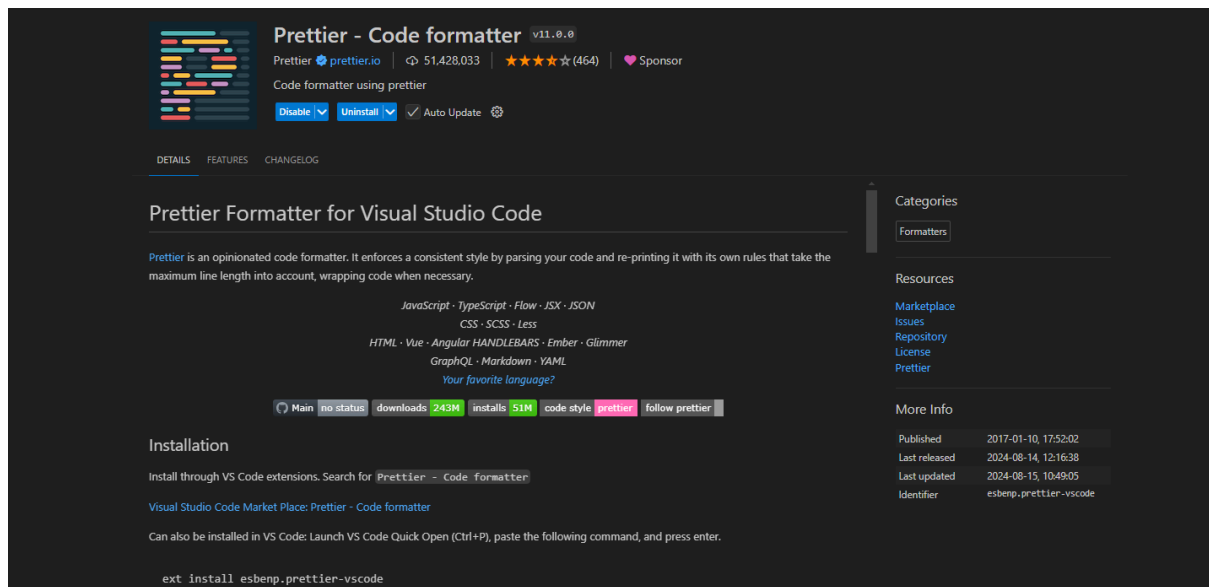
Prettier - Code formatter v11.0.0

Prettier prettier.io | 51,428,033 | (464) | Sponsor

Code formatter using prettier

Disable | Uninstall | Auto Update

DETAILS FEATURES CHANGELOG

Prettier Formatter for Visual Studio Code

Prettier is an opinionated code formatter. It enforces a consistent style by parsing your code and re-printing it with its own rules that take the maximum line length into account, wrapping code when necessary.

JavaScript · TypeScript · Flow · JSX · JSON
CSS · SCSS · Less
HTML · Vue · Angular HANDLEBARS · Ember · Glimmer
GraphQL · Markdown · YAML
Your favorite language?

Main no status | downloads 243M | installs 51M | code style prettier | follow prettier

Installation

Install through VS Code extensions. Search for `Prettier - Code formatter`

Visual Studio Code Market Place: Prettier - Code formatter

Can also be installed in VS Code: Launch VS Code Quick Open (Ctrl+P), paste the following command, and press enter.

ext install esbenp.prettier-vscode

Categories

Formatters

Resources

Marketplace
Issues
Repository
License
Prettier

More Info

| | |
|---|---|
| Published | 2017-01-10, 17:52:02 |
| Last released | 2024-08-14, 12:16:38 |
| Last updated | 2024-08-15, 10:49:05 |
| Identifier | esbenp.prettier-vscode |